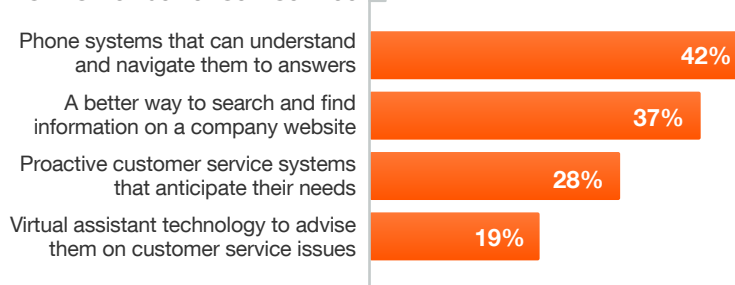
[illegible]

Phone systems that can understand and navigate them to answers 42%

A better way to search and find information on a company website 37%

Proactive customer service systems that anticipate their needs 28%

Virtual assistant technology to advise them on customer service issues 19%